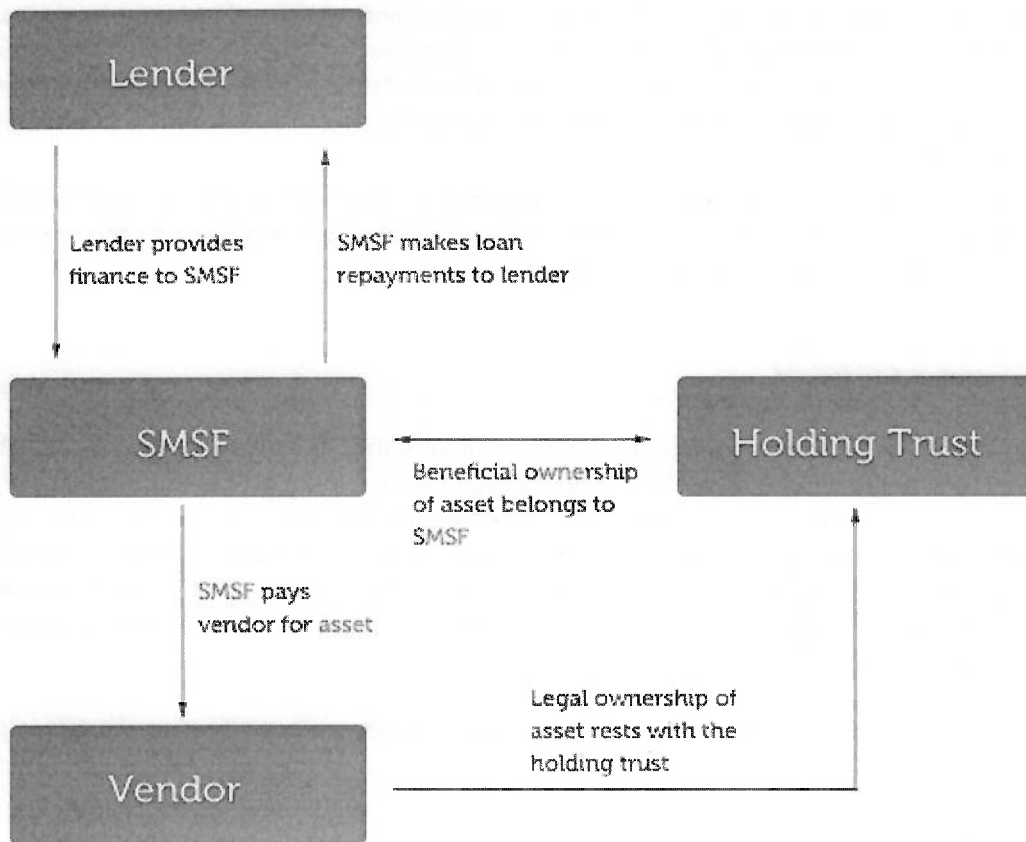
Lender

Lender provides finance to SMSF

SMSF makes loan repayments to lender

SMSF

Beneficial ownership of asset belongs to SMSF

Holding Trust

SMSF pays vendor for asset

Legal ownership of asset rests with the holding trust

Vendor